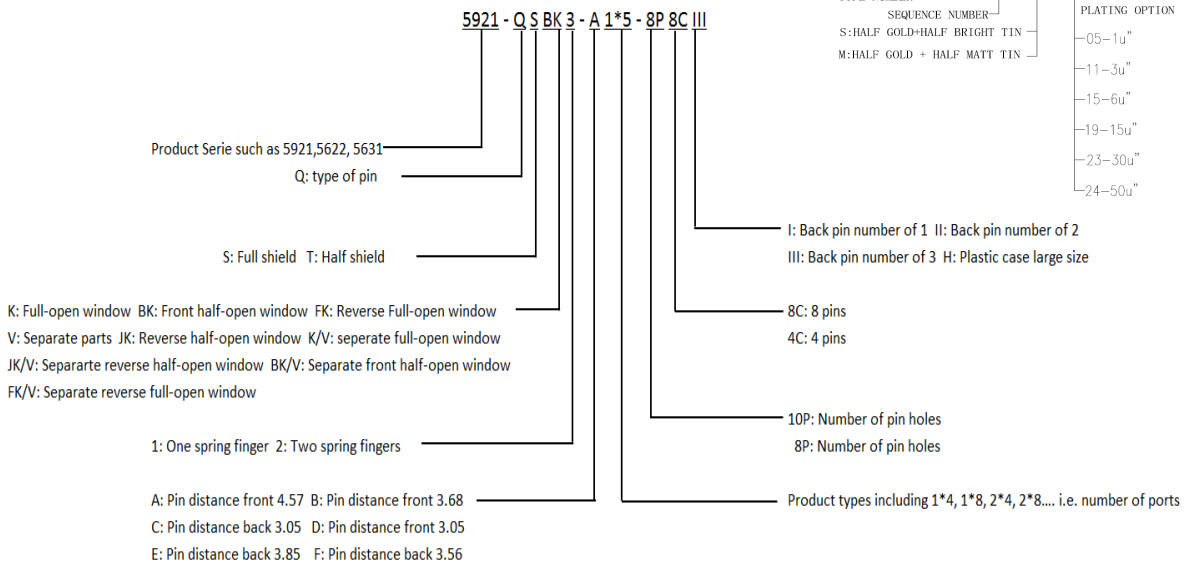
5921 - Q S BK 3 - A 1*5 - 8P 8C III

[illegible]

SEQUENCE NUMBER

S:HALF GOLD+HALF BRIGHT TIN

M:HALF GOLD + HALF MATT TIN

PLATING OPTION

05–1u"

11–3u"

15–6u"

19–15u"

23–30u"

24–50u"

Product Serie such as 5921,5622, 5631

Q: type of pin

S: Full shield T: Half shield

K: Full-open window BK: Front half-open window FK: Reverse Full-open window

V: Separate parts JK: Reverse half-open window K/V: seperate full-open window

JK/V: Separarte reverse half-open window BK/V: Separate front half-open window

FK/V: Separate reverse full-open window

1: One spring finger 2: Two spring fingers

A: Pin distance front 4.57 B: Pin distance front 3.68

C: Pin distance back 3.05 D: Pin distance front 3.05

E: Pin distance back 3.85 F: Pin distance back 3.56

I: Back pin number of 1 II: Back pin number of 2

III: Back pin number of 3 H: Plastic case large size

8C: 8 pins

4C: 4 pins

10P: Number of pin holes

8P: Number of pin holes

Product types including 1*4, 1*8, 2*4, 2*8.... i.e. number of ports